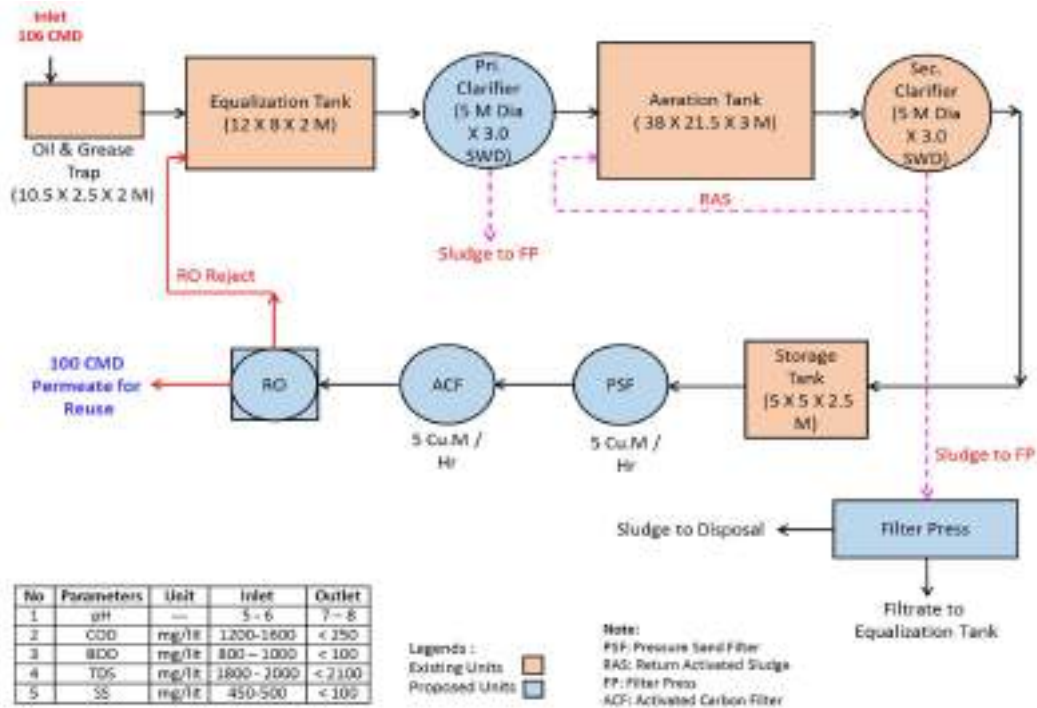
Inlet
106 CMD

Oil & Grease Trap
(10.5 X 2.5 X 2 M)

Equalization Tank
(12 X 8 X 2 M)

Pri. Clarifier
(5 M Dia X 3.0 SWD)

Sludge to FP

Aeration Tank
( 38 X 21.5 X 3 M)

Sec. Clarifier
(5 M Dia X 3.0 SWD)

RAS

RO Reject

100 CMD
Permeate for Reuse

RO

ACF
5 Cu.M / Hr

PSF
5 Cu.M / Hr

Storage Tank
(5 X 5 X 2.5 M)

Sludge to FP

Sludge to Disposal

Filter Press

Filtrate to Equalization Tank

| No | Parameters | Unit | Inlet | Outlet |
|---|---|---|---|---|
| 1 | pH | --- | 5 - 6 | 7 – 8 |
| 2 | COD | mg/lit | 1200-1600 | < 250 |
| 3 | BOD | mg/lit | 800 – 1000 | < 100 |
| 4 | TDS | mg/lit | 1800 - 2000 | < 2100 |
| 5 | SS | mg/lit | 450-500 | < 100 |

Legends :
Existing Units
Proposed Units

Note:
PSF: Pressure Sand Filter
RAS: Return Activated Sludge
FP: Filter Press
ACF: Activated Carbon Filter